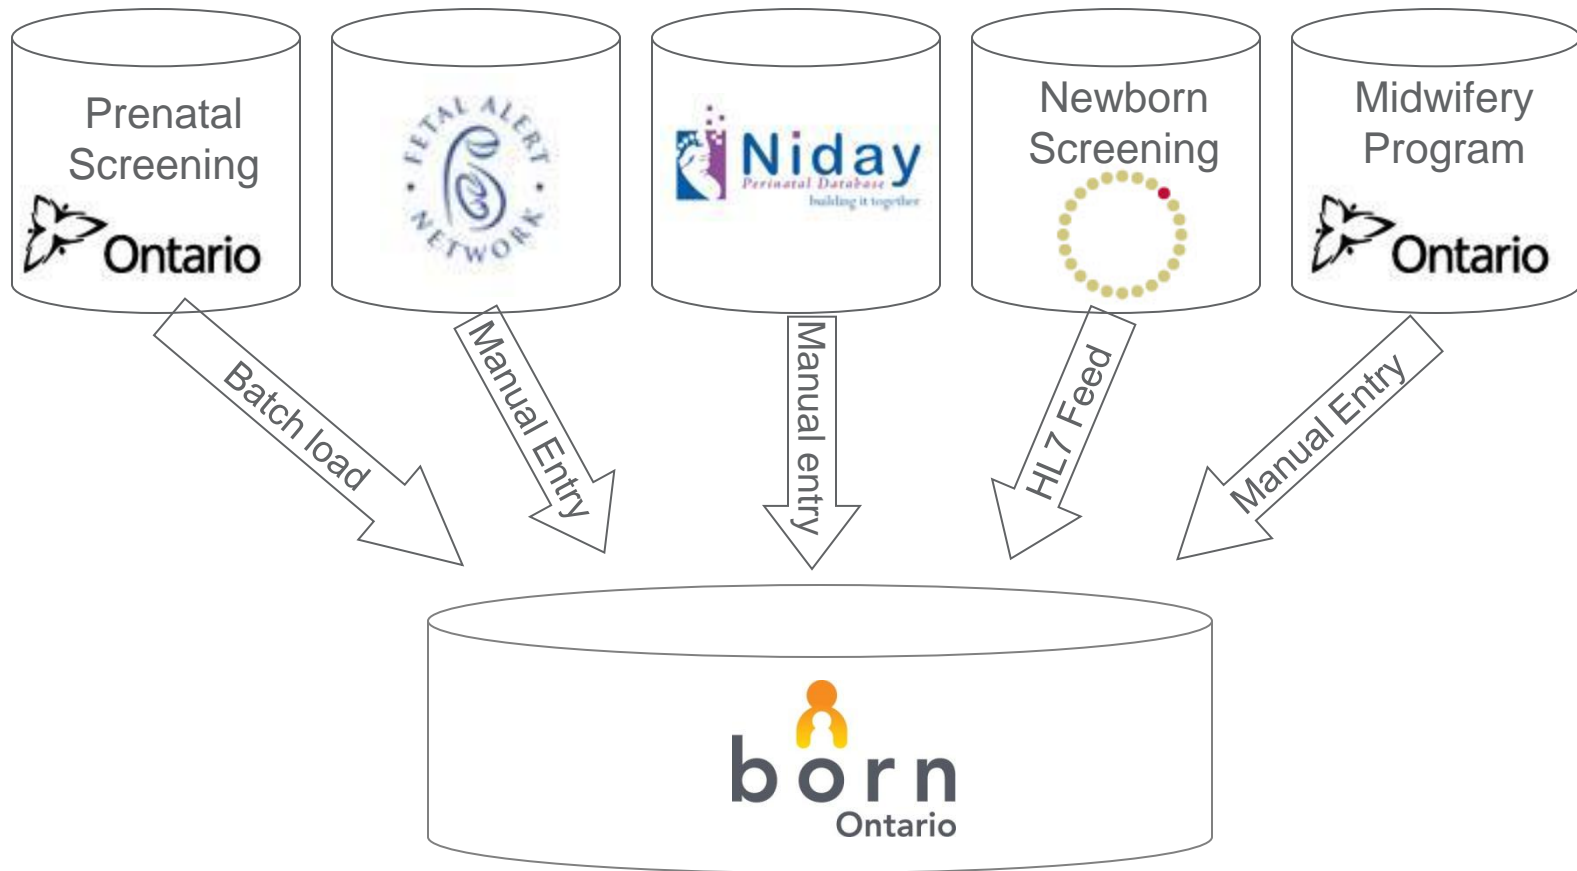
Prenatal Screening
Ontario

FETAL ALERT NETWORK

Niday
Perinatal Database
building it together

Newborn Screening

Midwifery Program
Ontario

Batch load

Manual Entry

Manual entry

HL7 Feed

Manual Entry

born
Ontario